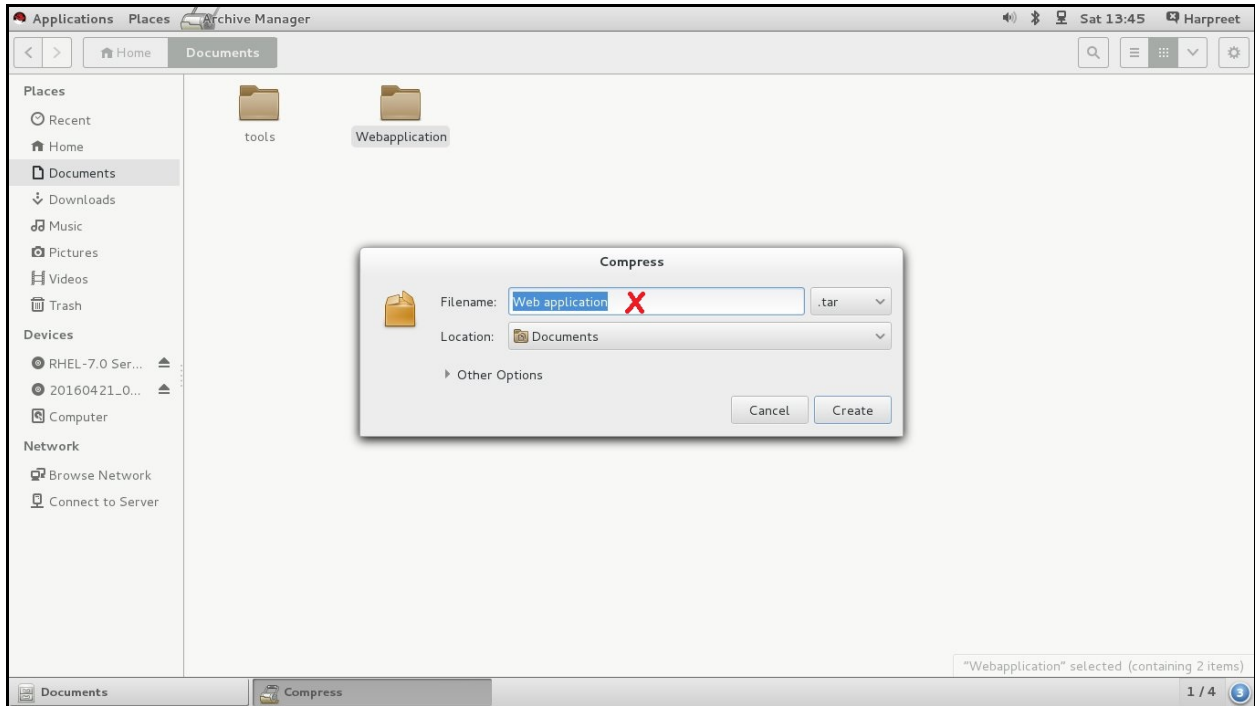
Applications Places Archive Manager

Sat 13:45 Harpreet

Home Documents

Places
Recent
Home
Documents
Downloads
Music
Pictures
Videos
Trash
Devices
RHEL-7.0 Ser...
20160421_0...
Computer
Network
Browse Network
Connect to Server

tools
Webapplication

Compress

Filename: Web application X .tar
Location: Documents
Other Options
Cancel Create

"Webapplication" selected (containing 2 items)

Documents
Compress
1 / 4